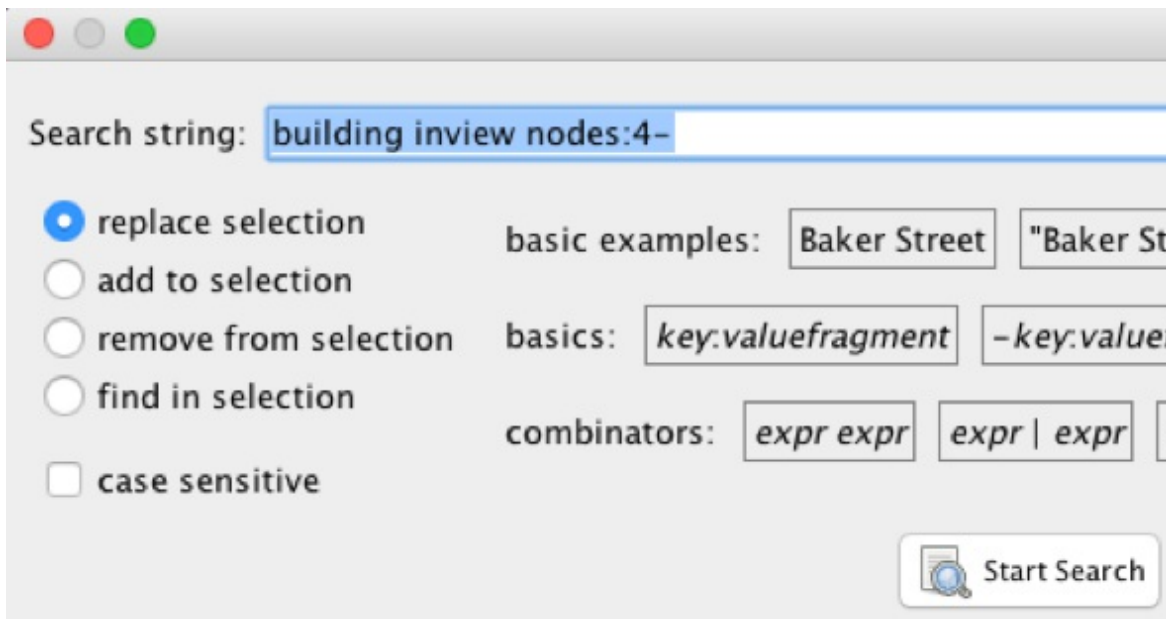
Search string: building inview nodes:4-

replace selection
add to selection
remove from selection
find in selection

case sensitive

basic examples: Baker Street "Baker St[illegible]

basics: key:valuefragment -key:value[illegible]

combinators: expr expr expr | expr

Start Search